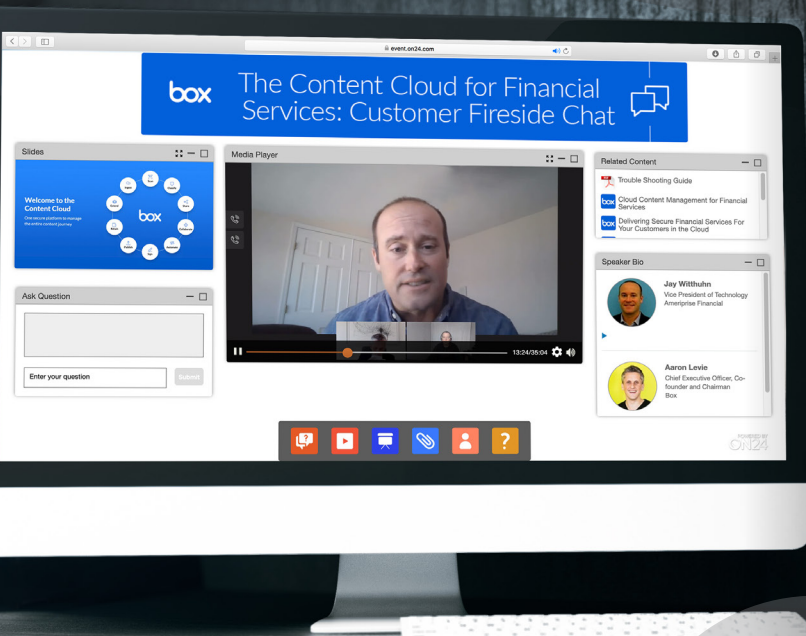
event.on24.com

box The Content Cloud for Financial Services: Customer Fireside Chat

Slides

Welcome to the Content Cloud

One secure platform to manage the entire content journey

box

Media Player

13:24/35:04

Related Content

Trouble Shooting Guide

Cloud Content Management for Financial Services

Delivering Secure Financial Services For Your Customers in the Cloud

Speaker Bio

Jay Witthuhn
Vice President of Technology
Ameriprise Financial

Aaron Levie
Chief Executive Officer, Co-founder and Chairman
Box

Ask Question

Enter your question

Submit

POWERED BY
ON24